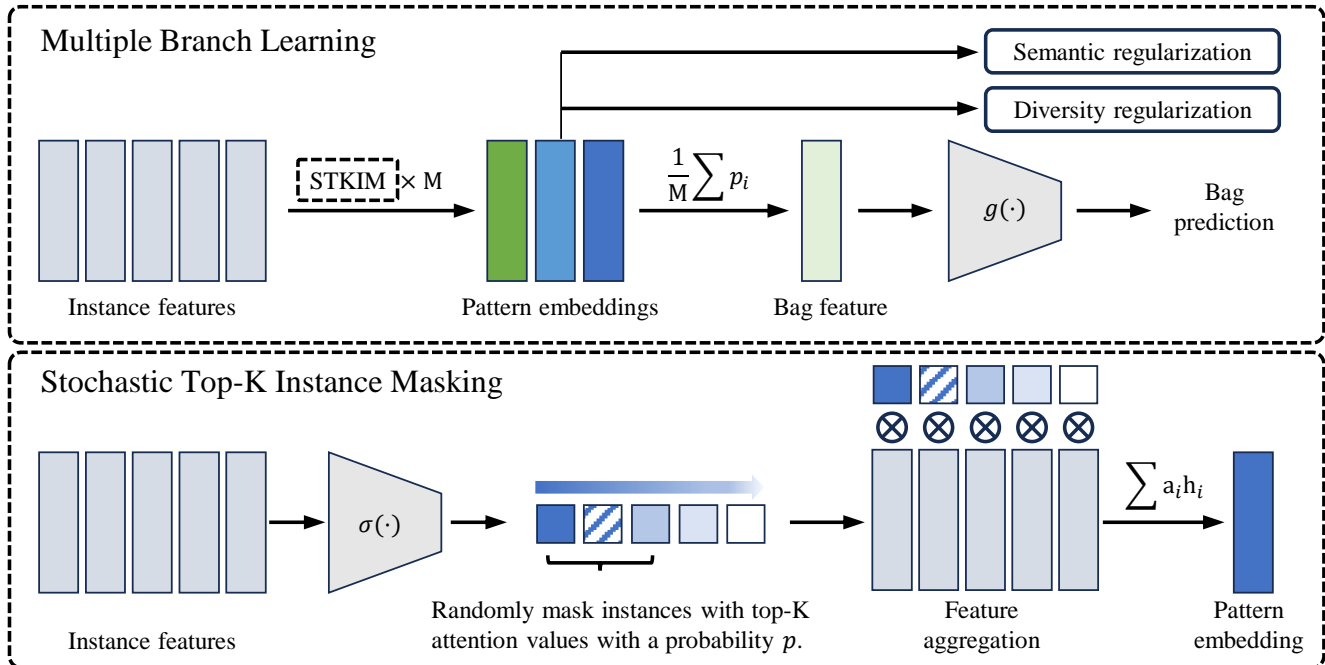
Multiple Branch Learning

Semantic regularization

Diversity regularization

STKIM $\times$ M

$\frac{1}{\mathrm{M}}\sum p_i$

$g(\cdot)$

Bag prediction

Instance features

Pattern embeddings

Bag feature

Stochastic Top-K Instance Masking

$\otimes$ $\otimes$ $\otimes$ $\otimes$ $\otimes$

$\sigma(\cdot)$

$\sum \mathrm{a}_i\mathrm{h}_i$

Instance features

Randomly mask instances with top-K attention values with a probability $p$.

Feature aggregation

Pattern embedding